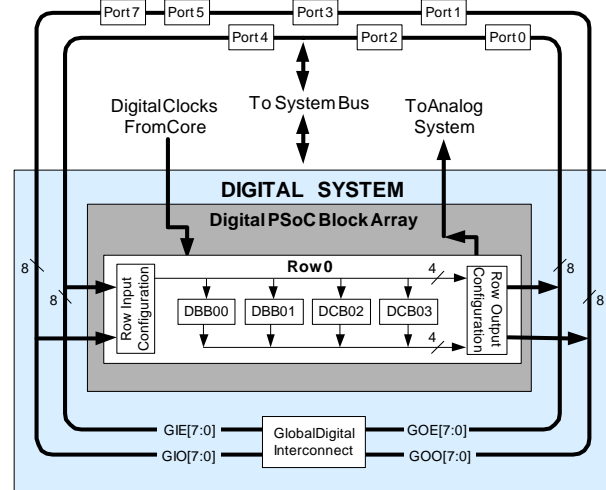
Port 7
Port 5
Port 3
Port 1
Port 4
Port 2
Port 0

DigitalClocks FromCore

To System Bus

ToAnalog System

DIGITAL SYSTEM

Digital PSoC Block Array

Row 0

Row Input Configuration

DBB00
DBB01
DCB02
DCB03

Row Output Configuration

4
4
8
8
8
8

GIE[7:0]
GIO[7:0]
GlobalDigital Interconnect
GOE[7:0]
GOO[7:0]